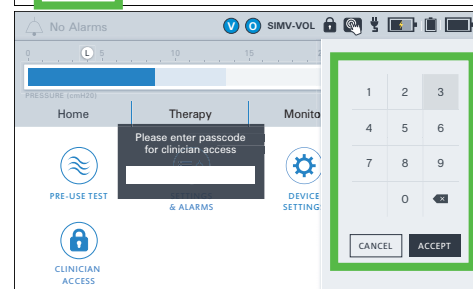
No Alarms
V O SIMV-VOL

0 L 5 10 15 2

PRESSURE (cmH2O)

Home Therapy Monito

Please enter passcode for clinician access

PRE-USE TEST
SETTINGS & ALARMS
DEVICE SETTING

CLINICIAN ACCESS

1 2 3
4 5 6
7 8 9
0

CANCEL ACCEPT